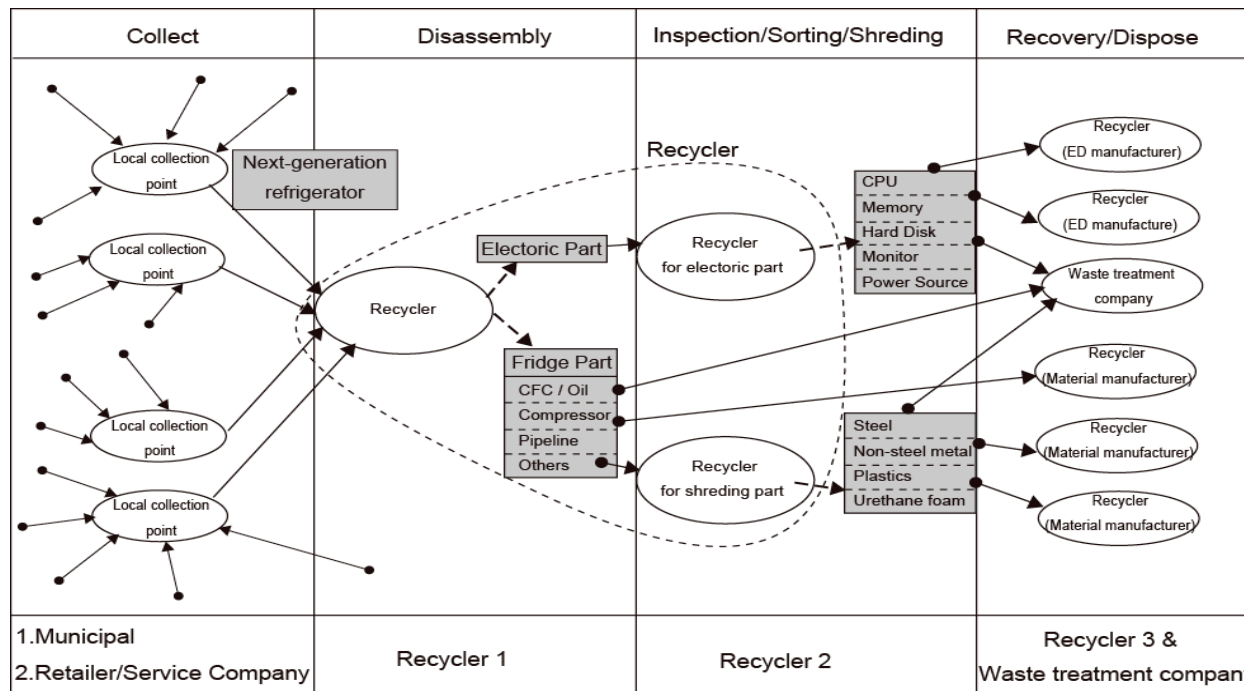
Collect

Disassembly

Inspection/Sorting/Shreding

Recovery/Dispose

Local collection point

Next-generation refrigerator

Local collection point

Local collection point

Local collection point

Recycler

Recycler

Electoric Part

Recycler for electoric part

Fridge Part

CFC / Oil

Compressor

Pipeline

Others

Recycler for shreding part

CPU

Memory

Hard Disk

Monitor

Power Source

Steel

Non-steel metal

Plastics

Urethane foam

Recycler (ED manufacturer)

Recycler (ED manufacture)

Waste treatment company

Recycler (Material manufacturer)

Recycler (Material manufacturer)

Recycler (Material manufacturer)

1.Municipal
2.Retailer/Service Company

Recycler 1

Recycler 2

Recycler 3 & Waste treatment compan